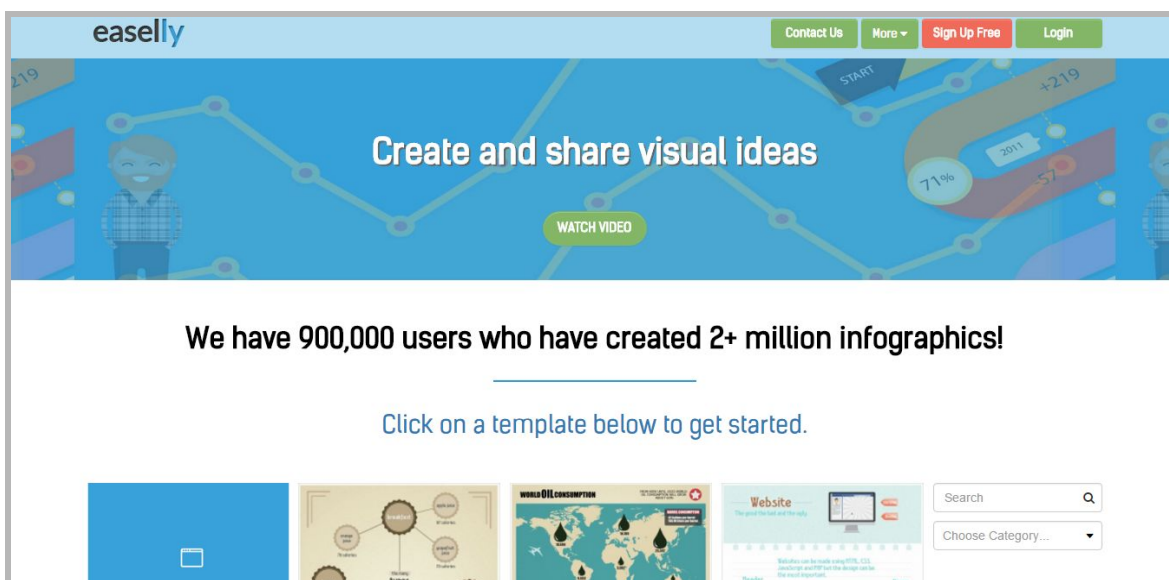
easelly

Contact Us
More
Sign Up Free
Login

219
START
+219
2011
71%
57

Create and share visual ideas

WATCH VIDEO

We have 900,000 users who have created 2+ million infographics!

Click on a template below to get started.

WORLD OIL CONSUMPTION

Website

Search

Choose Category...